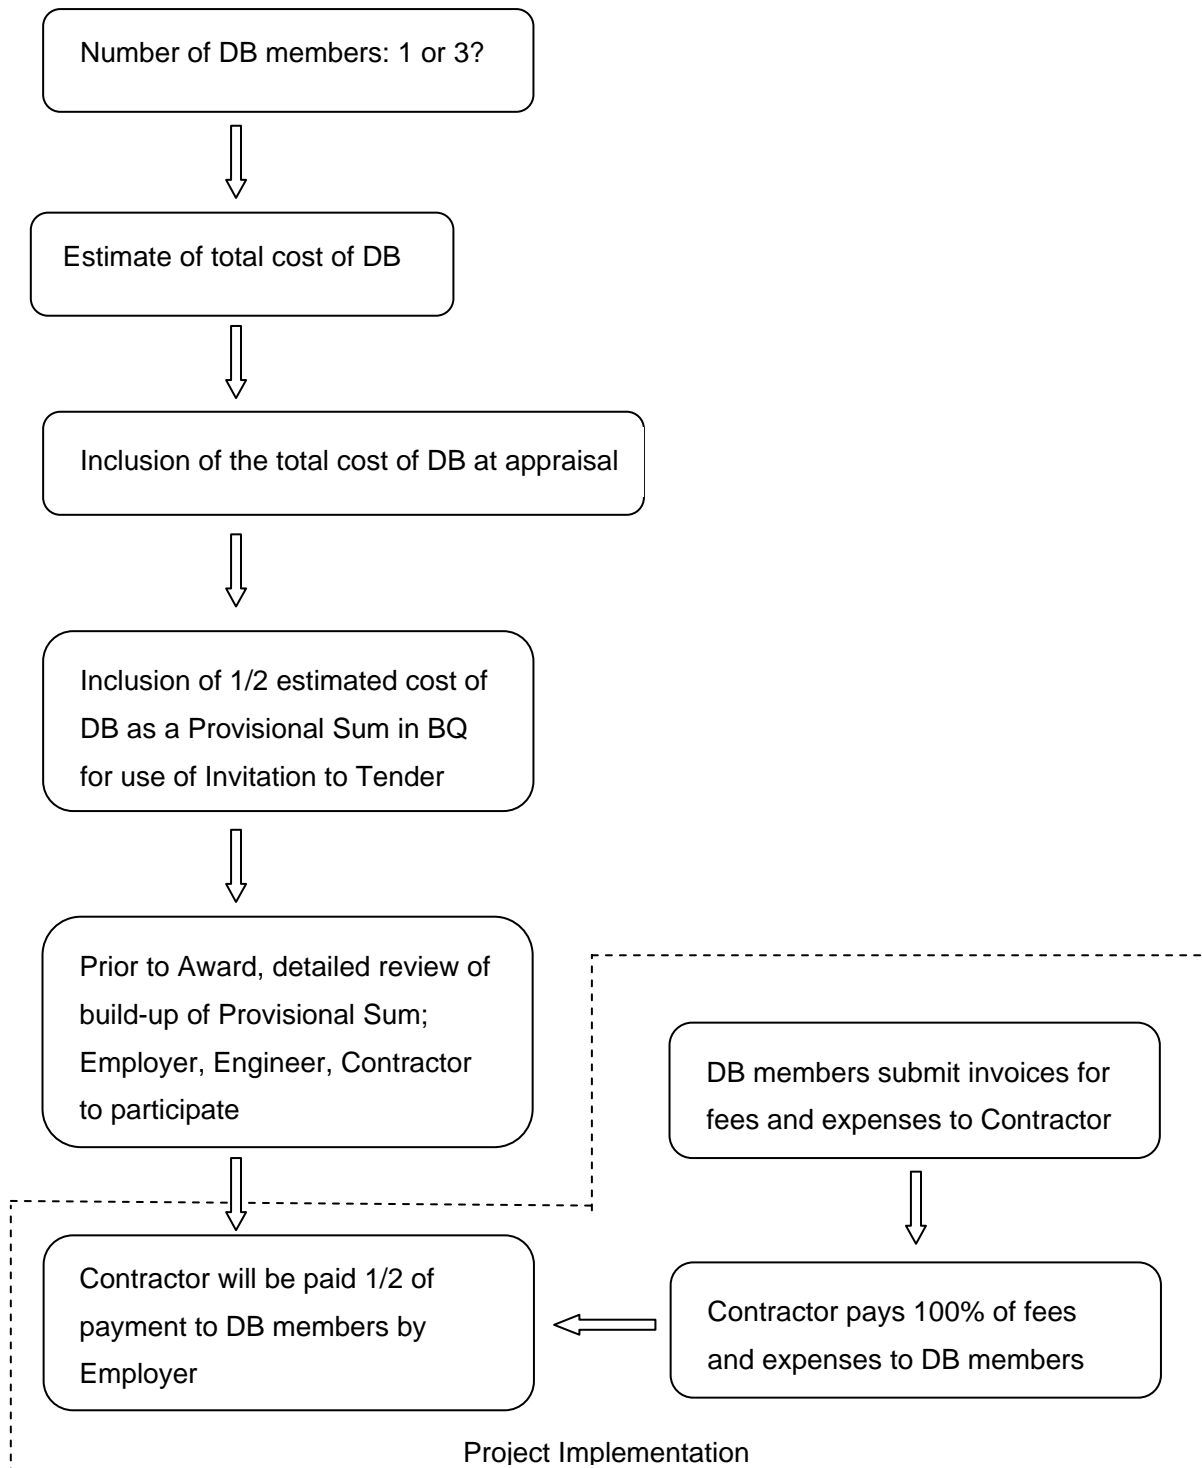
Number of DB members: 1 or 3?

Estimate of total cost of DB

Inclusion of the total cost of DB at appraisal

Inclusion of 1/2 estimated cost of DB as a Provisional Sum in BQ for use of Invitation to Tender

Prior to Award, detailed review of build-up of Provisional Sum; Employer, Engineer, Contractor to participate

DB members submit invoices for fees and expenses to Contractor

Contractor will be paid 1/2 of payment to DB members by Employer

Contractor pays 100% of fees and expenses to DB members

Project Implementation